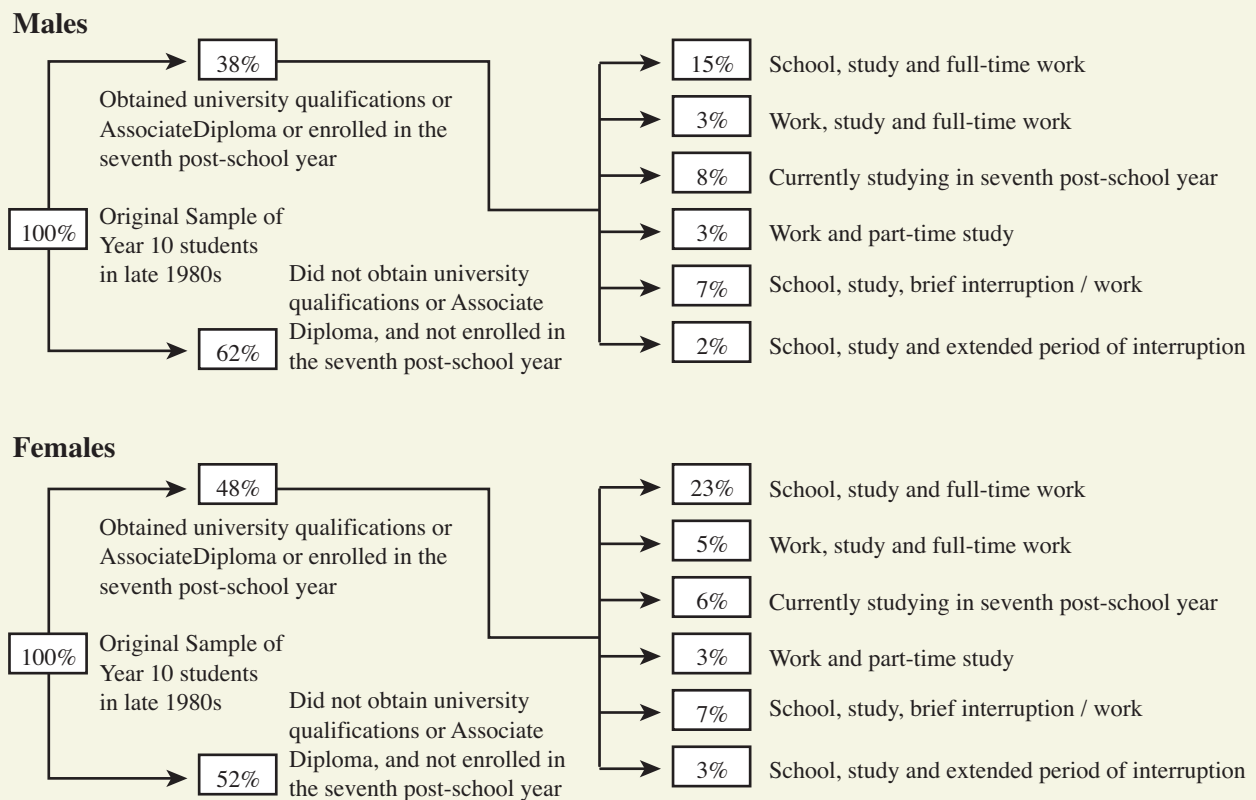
**Males**

100%

Original Sample of Year 10 students in late 1980s

38%

Obtained university qualifications or AssociateDiploma or enrolled in the seventh post-school year

62%

Did not obtain university qualifications or Associate Diploma, and not enrolled in the seventh post-school year

15% School, study and full-time work

3% Work, study and full-time work

8% Currently studying in seventh post-school year

3% Work and part-time study

7% School, study, brief interruption / work

2% School, study and extended period of interruption

**Females**

100%

Original Sample of Year 10 students in late 1980s

48%

Obtained university qualifications or AssociateDiploma or enrolled in the seventh post-school year

52%

Did not obtain university qualifications or Associate Diploma, and not enrolled in the seventh post-school year

23% School, study and full-time work

5% Work, study and full-time work

6% Currently studying in seventh post-school year

3% Work and part-time study

7% School, study, brief interruption / work

3% School, study and extended period of interruption